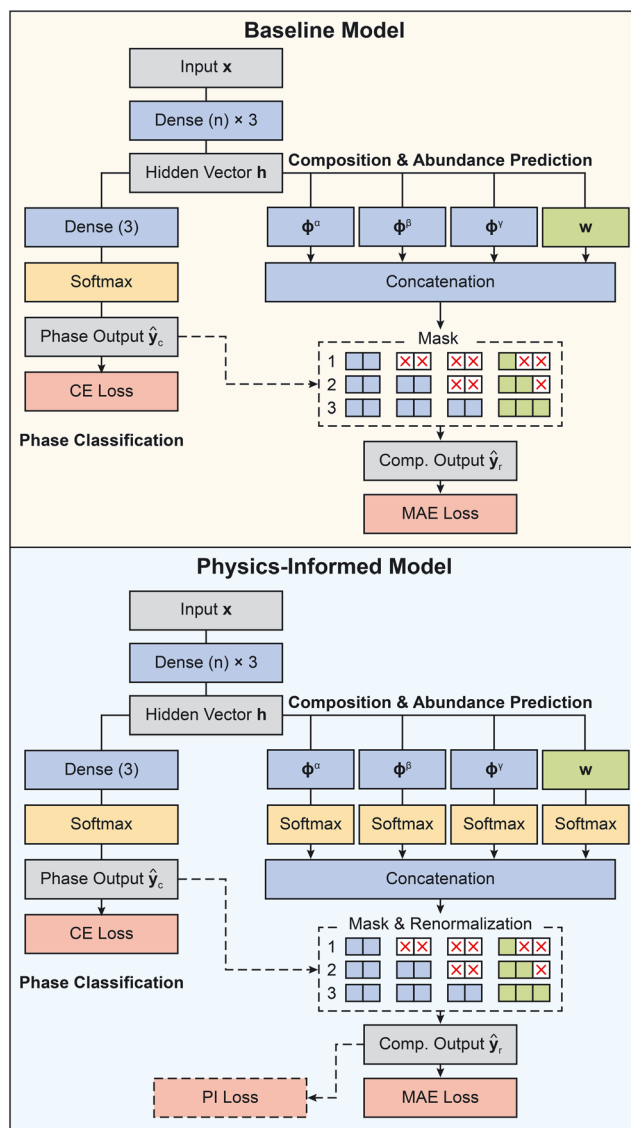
Baseline Model

Input $\mathbf{x}$

Dense (n) × 3

Hidden Vector $\mathbf{h}$

Composition & Abundance Prediction

Dense (3)

$\boldsymbol{\phi}^{\alpha}$

$\boldsymbol{\phi}^{\beta}$

$\boldsymbol{\phi}^{\gamma}$

$\mathbf{w}$

Softmax

Concatenation

Phase Output $\hat{\mathbf{y}}_c$

Mask

1

2

3

CE Loss

Phase Classification

Comp. Output $\hat{\mathbf{y}}_r$

MAE Loss

Physics-Informed Model

Input $\mathbf{x}$

Dense (n) × 3

Hidden Vector $\mathbf{h}$

Composition & Abundance Prediction

Dense (3)

$\boldsymbol{\phi}^{\alpha}$

$\boldsymbol{\phi}^{\beta}$

$\boldsymbol{\phi}^{\gamma}$

$\mathbf{w}$

Softmax

Softmax

Softmax

Softmax

Softmax

Concatenation

Phase Output $\hat{\mathbf{y}}_c$

Mask & Renormalization

1

2

3

CE Loss

Phase Classification

Comp. Output $\hat{\mathbf{y}}_r$

PI Loss

MAE Loss